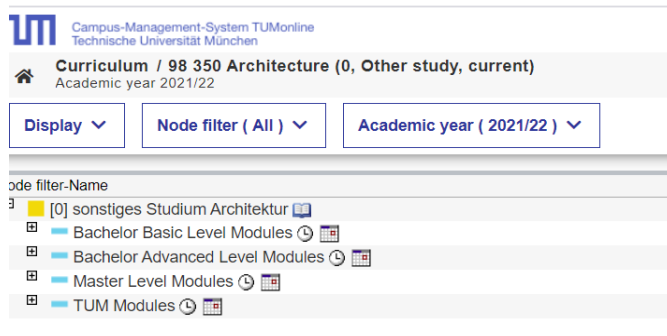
Campus-Management-System TUMonline
Technische Universität München

Curriculum / 98 350 Architecture (0, Other study, current)
Academic year 2021/22

Display

Node filter ( All )

Academic year ( 2021/22 )

ode filter-Name

[0] sonstiges Studium Architektur

Bachelor Basic Level Modules

Bachelor Advanced Level Modules

Master Level Modules

TUM Modules